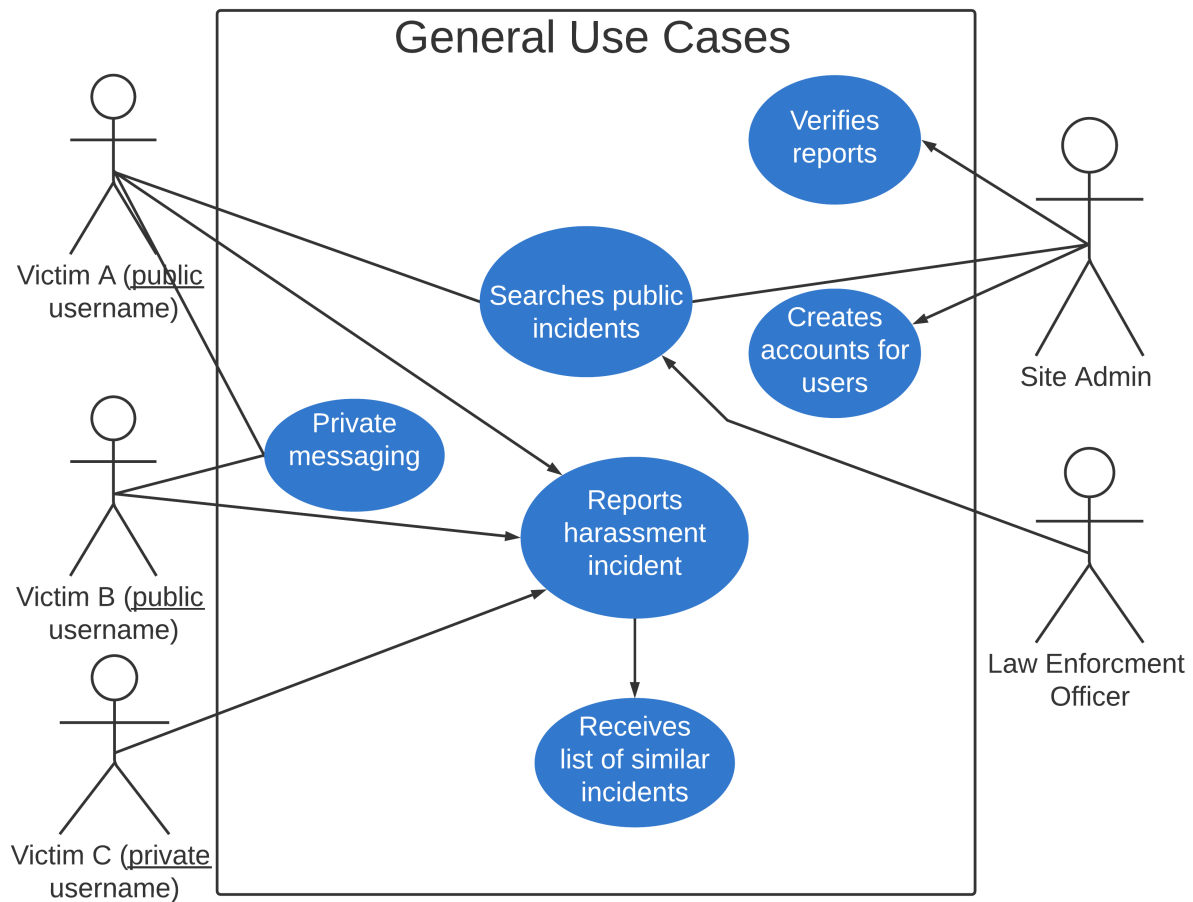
General Use Cases

Victim A (public username)

Victim B (public username)

Victim C (private username)

Verifies reports

Searches public incidents

Creates accounts for users

Private messaging

Reports harassment incident

Receives list of similar incidents

Site Admin

Law Enforcment Officer